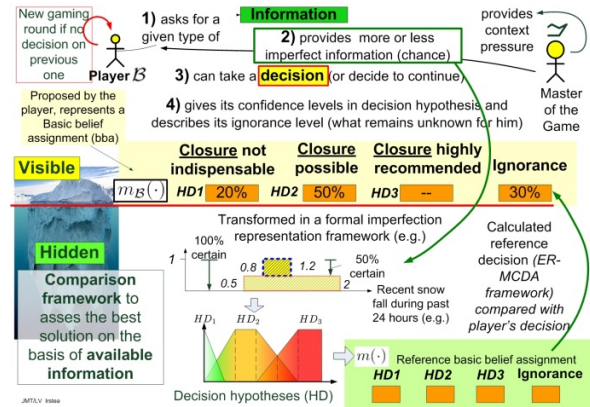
New gaming round if no decision on previous one

Player $\mathcal{B}$

1) asks for a given type of

Information

2) provides more or less imperfect information (chance)

provides context pressure

Master of the Game

3) can take a decision (or decide to continue)

4) gives its confidence levels in decision hypothesis and describes its ignorance level (what remains unknown for him)

Proposed by the player, represents a Basic belief assignment (bba)

Visible

$m_{\mathcal{B}}(\cdot)$

Closure not indispensable

HD1 20%

Closure possible

HD2 50%

Closure highly recommended

HD3 --

Ignorance

30%

Hidden

Comparison framework to asses the best solution on the basis of available information

Transformed in a formal imperfection representation framework (e.g.)

100% certain

1

0.8

1.2

50% certain

0.5

2

Recent snow fall during past 24 hours (e.g.)

Calculated reference decision (ER-MCDA framework) compared with player's decision

$HD_1$ $HD_2$ $HD_3$

Decision hypotheses (HD)

$m(\cdot)$

Reference basic belief assignment

HD1 HD2 HD3 Ignorance

JMT/LV Irstea